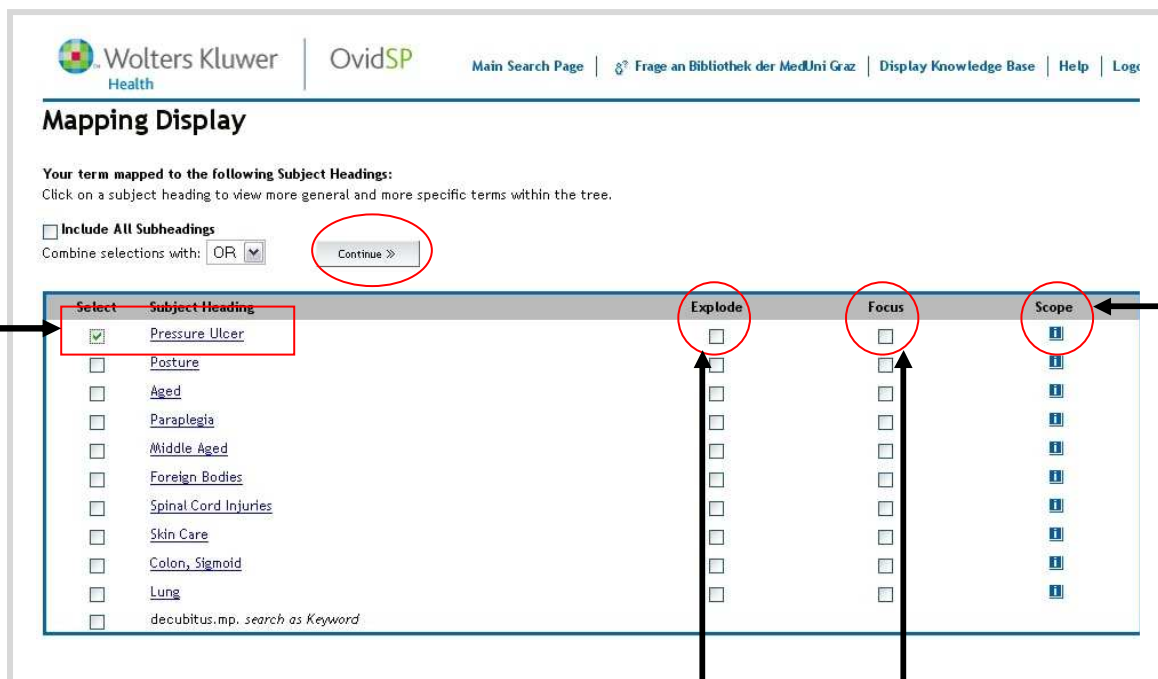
Wolters Kluwer Health | OvidSP

Main Search Page | Frage an Bibliothek der MedUni Graz | Display Knowledge Base | Help | Logo

Mapping Display

Your term mapped to the following Subject Headings:
Click on a subject heading to view more general and more specific terms within the tree.

Include All Subheadings
Combine selections with: OR

Continue »

| Select | Subject Heading | Explode | Focus | Scope |
|---|---|---|---|---|
| ☑ | Pressure Ulcer | ☐ | ☐ | i |
| ☐ | Posture | ☐ | ☐ | i |
| ☐ | Aged | ☐ | ☐ | i |
| ☐ | Paraplegia | ☐ | ☐ | i |
| ☐ | Middle Aged | ☐ | ☐ | i |
| ☐ | Foreign Bodies | ☐ | ☐ | i |
| ☐ | Spinal Cord Injuries | ☐ | ☐ | i |
| ☐ | Skin Care | ☐ | ☐ | i |
| ☐ | Colon, Sigmoid | ☐ | ☐ | i |
| ☐ | Lung | ☐ | ☐ | i |
| ☐ | decubitus.mp. search as Keyword | | | |